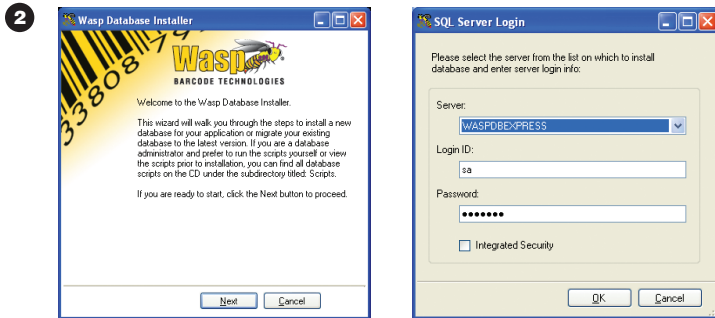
2

Wasp Database Installer

33808

Wasp
BARCODE TECHNOLOGIES

Welcome to the Wasp Database Installer.

This wizard will walk you through the steps to install a new database for your application or migrate your existing database to the latest version. If you are a database administrator and prefer to run the scripts yourself or view the scripts prior to installation, you can find all database scripts on the CD under the subdirectory titled: Scripts.

If you are ready to start, click the Next button to proceed.

Next Cancel

SQL Server Login

Please select the server from the list on which to install database and enter server login info:

Server:
WASPDBEXPRESS
Login ID:
sa
Password:
•••••••

Integrated Security

OK Cancel